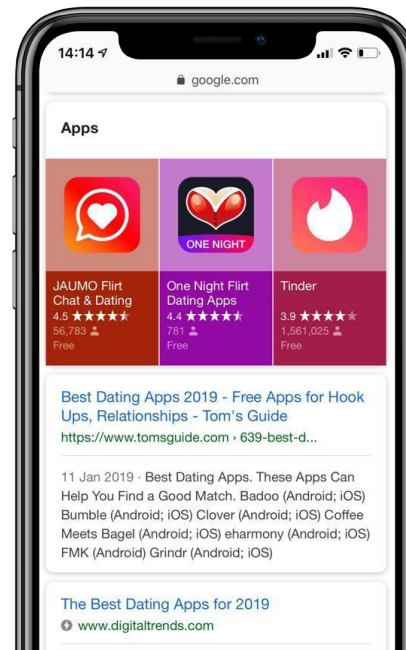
14:14

google.com

Apps

JAUMO Flirt Chat & Dating
4.5 ★★★★★
56,783
Free

ONE NIGHT
One Night Flirt Dating Apps
4.4 ★★★★★
781
Free

Tinder
3.9 ★★★★★
1,561,025
Free

Best Dating Apps 2019 - Free Apps for Hook Ups, Relationships - Tom's Guide
https://www.tomsguide.com › 639-best-d...

11 Jan 2019 · Best Dating Apps. These Apps Can Help You Find a Good Match. Badoo (Android; iOS) Bumble (Android; iOS) Clover (Android; iOS) Coffee Meets Bagel (Android; iOS) eharmony (Android; iOS) FMK (Android) Grindr (Android; iOS)

The Best Dating Apps for 2019
www.digitaltrends.com